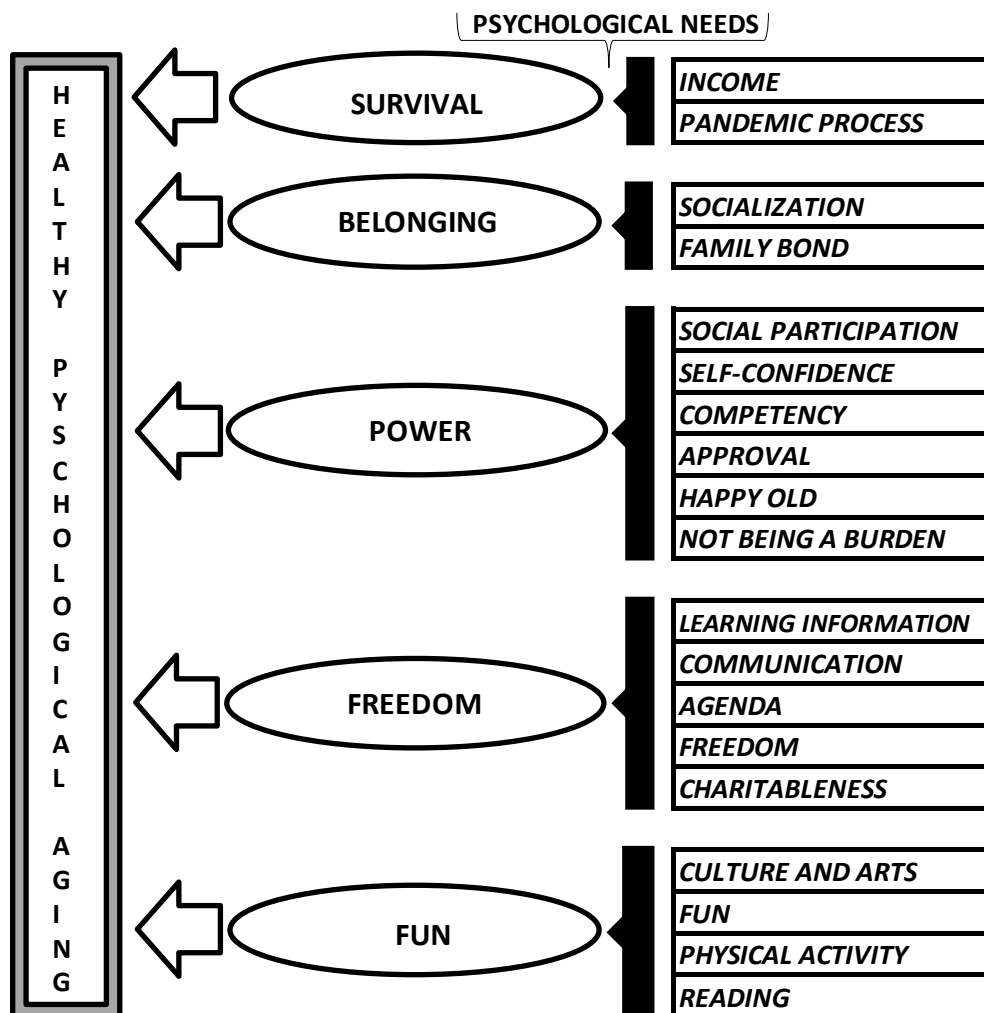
PSYCHOLOGICAL NEEDS

HEALTHY PYSCHOLOGICAL AGING

SURVIVAL

INCOME
PANDEMIC PROCESS

BELONGING

SOCIALIZATION
FAMILY BOND

POWER

SOCIAL PARTICIPATION
SELF-CONFIDENCE
COMPETENCY
APPROVAL
HAPPY OLD
NOT BEING A BURDEN

FREEDOM

LEARNING INFORMATION
COMMUNICATION
AGENDA
FREEDOM
CHARITABLENESS

FUN

CULTURE AND ARTS
FUN
PHYSICAL ACTIVITY
READING